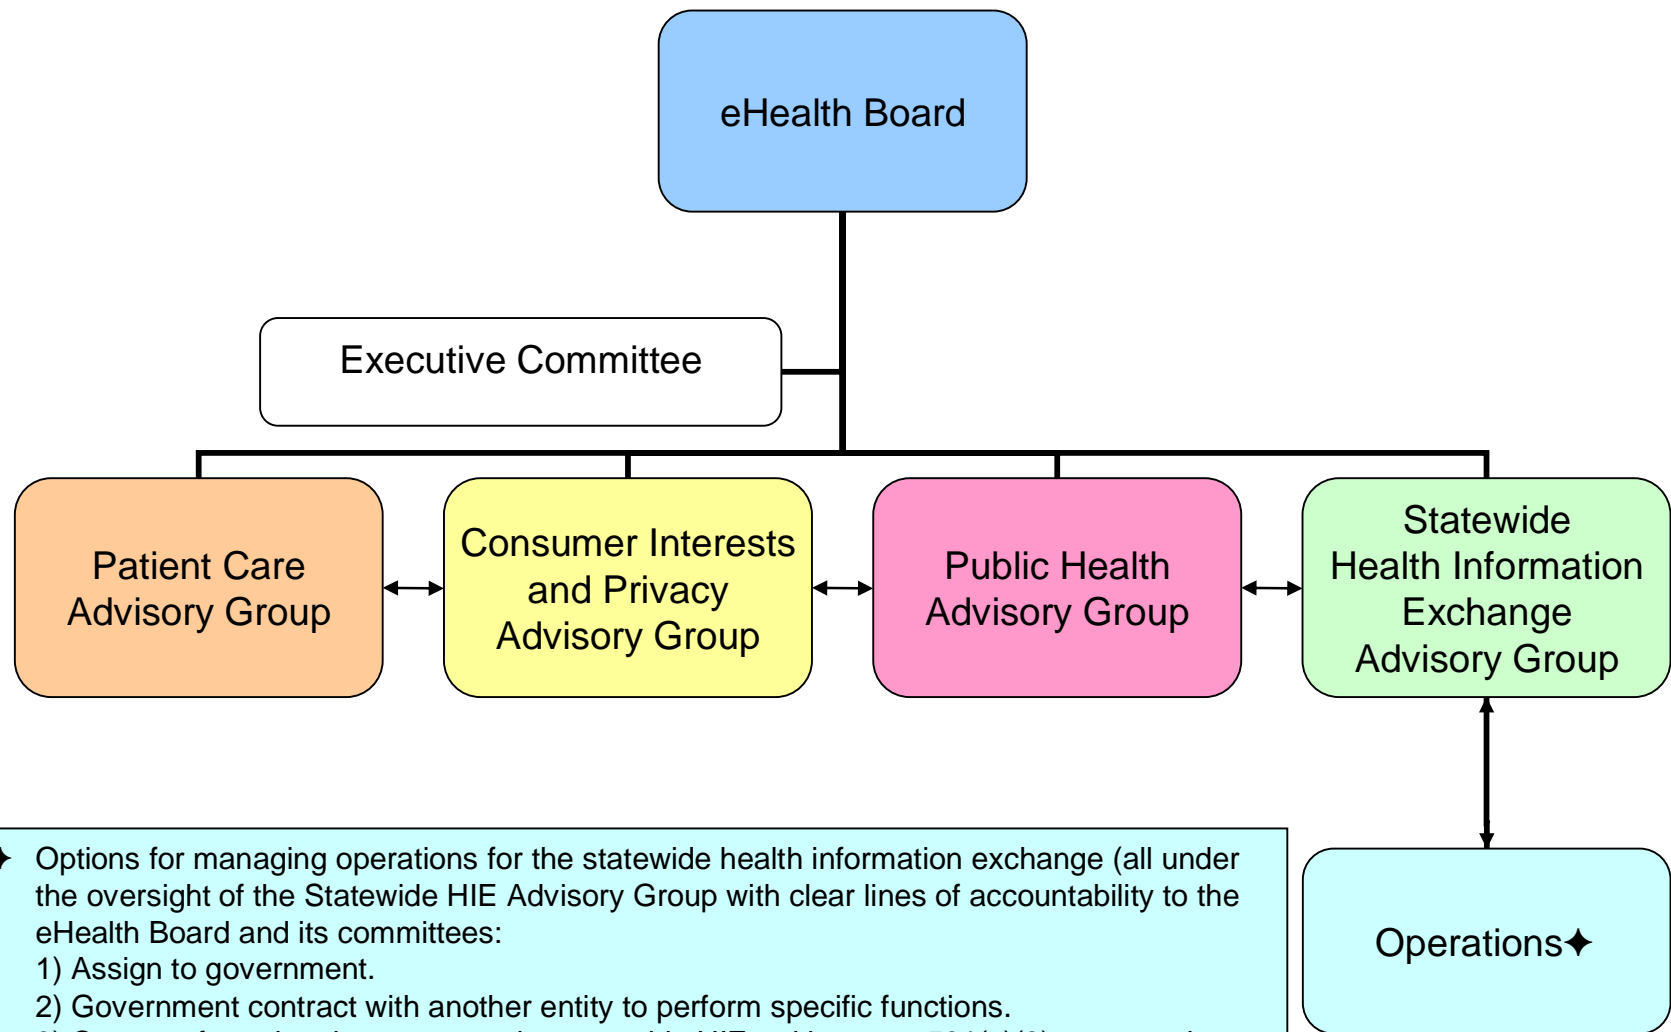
eHealth Board

Executive Committee

Patient Care Advisory Group

Consumer Interests and Privacy Advisory Group

Public Health Advisory Group

Statewide Health Information Exchange Advisory Group

Operations✦

✦ Options for managing operations for the statewide health information exchange (all under the oversight of the Statewide HIE Advisory Group with clear lines of accountability to the eHealth Board and its committees:
1) Assign to government.
2) Government contract with another entity to perform specific functions.
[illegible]